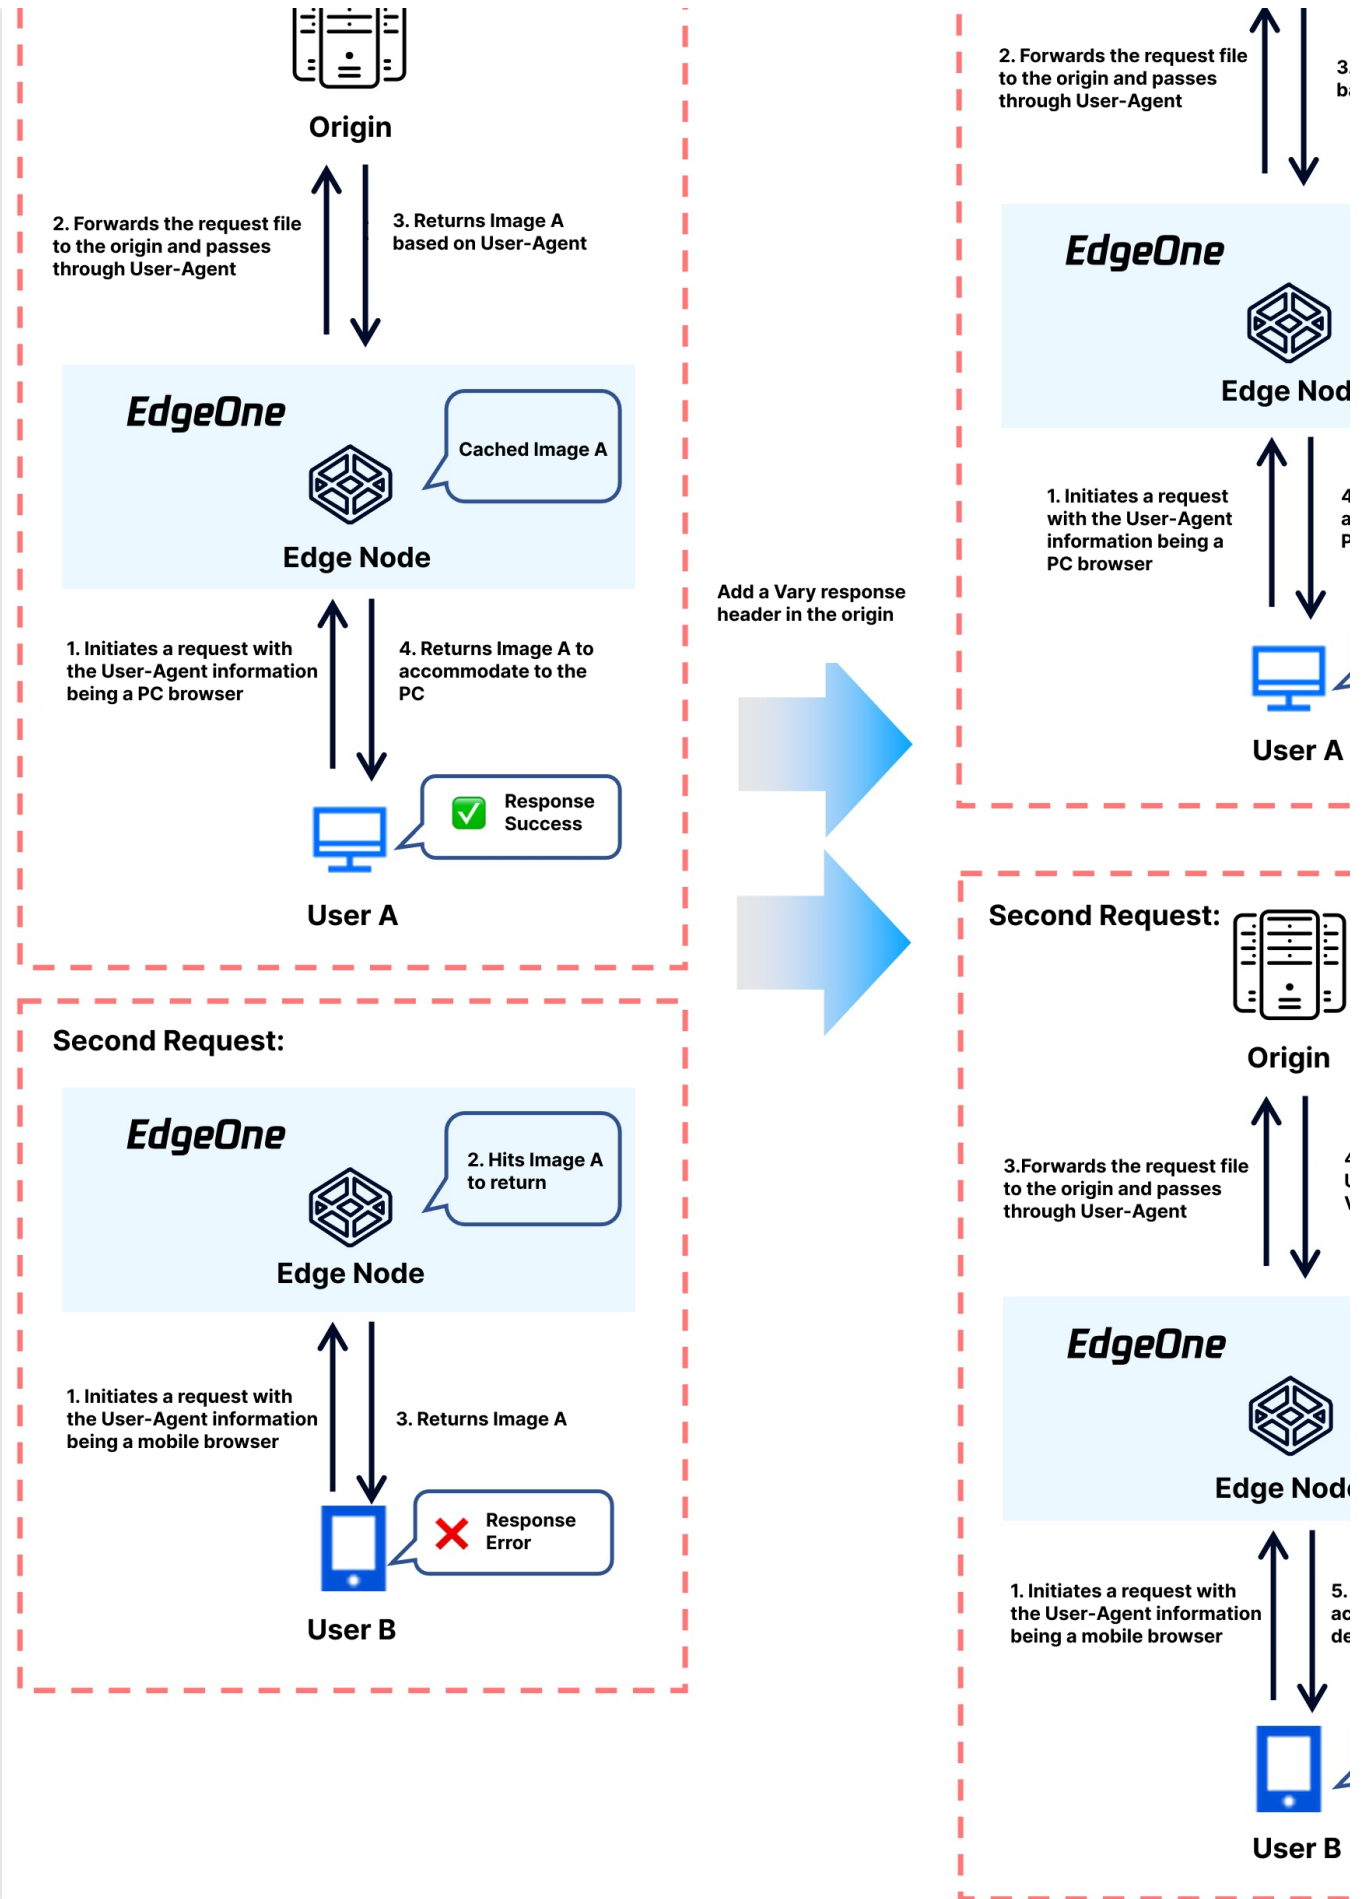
Origin

2. Forwards the request file to the origin and passes through User-Agent

3. Returns Image A based on User-Agent

EdgeOne

Cached Image A

Edge Node

1. Initiates a request with the User-Agent information being a PC browser

4. Returns Image A to accommodate to the PC

Response Success

User A

Second Request:

EdgeOne

2. Hits Image A to return

Edge Node

1. Initiates a request with the User-Agent information being a mobile browser

3. Returns Image A

Response Error

User B

Add a Vary response header in the origin

2. Forwards the request file to the origin and passes through User-Agent

3. b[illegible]

EdgeOne

Edge Nod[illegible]

1. Initiates a request with the User-Agent information being a PC browser

4 a P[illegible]

User A

Second Request:

Origin

3.Forwards the request file to the origin and passes through User-Agent

4 U V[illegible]

EdgeOne

Edge Nod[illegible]

1. Initiates a request with the User-Agent information being a mobile browser

5. ac de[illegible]

User B